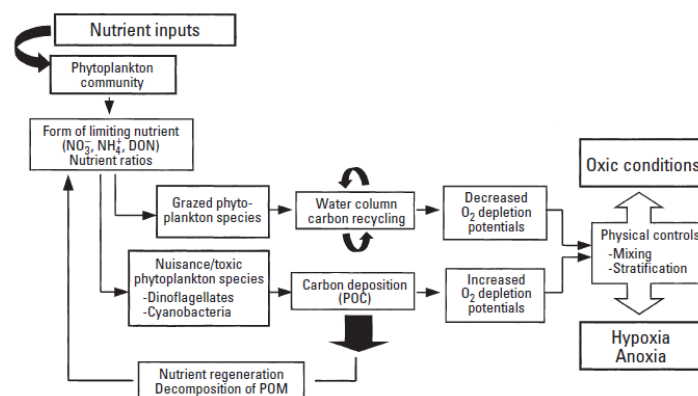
Nutrient inputs

Phytoplankton community

Form of limiting nutrient ($NO_3^-$, $NH_4^+$, DON)
Nutrient ratios

Grazed phytoplankton species

Water column carbon recycling

Decreased $O_2$ depletion potentials

Nuisance/toxic phytoplankton species
-Dinoflagellates
-Cyanobacteria

Carbon deposition (POC)

Increased $O_2$ depletion potentials

Oxic conditions

Physical controls
-Mixing
-Stratification

Hypoxia
Anoxia

Nutrient regeneration
Decomposition of POM